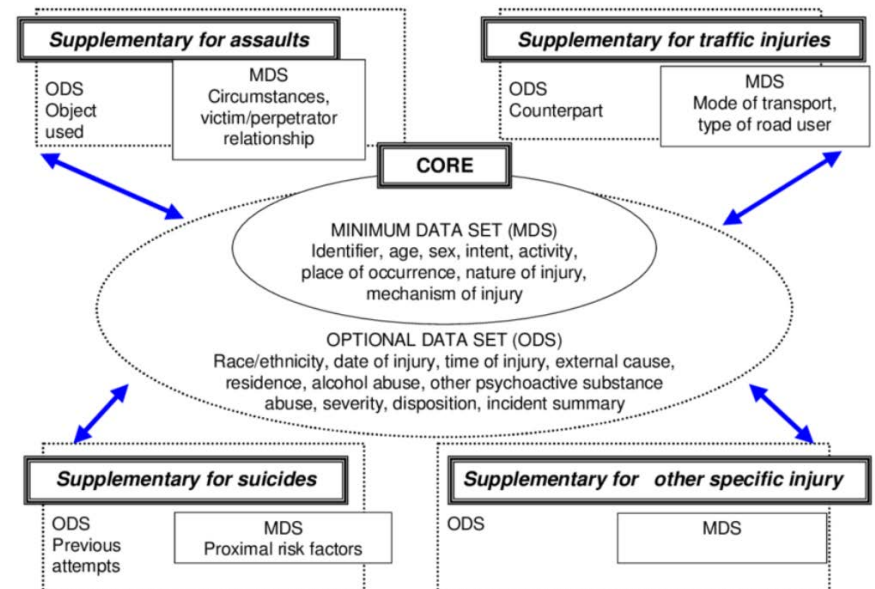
Supplementary for assaults

ODS
Object used

MDS
Circumstances, victim/perpetrator relationship

Supplementary for traffic injuries

ODS
Counterpart

MDS
Mode of transport, type of road user

CORE

MINIMUM DATA SET (MDS)
Identifier, age, sex, intent, activity, place of occurrence, nature of injury, mechanism of injury

OPTIONAL DATA SET (ODS)
Race/ethnicity, date of injury, time of injury, external cause, residence, alcohol abuse, other psychoactive substance abuse, severity, disposition, incident summary

Supplementary for suicides

ODS
Previous attempts

MDS
Proximal risk factors

Supplementary for other specific injury

ODS

MDS